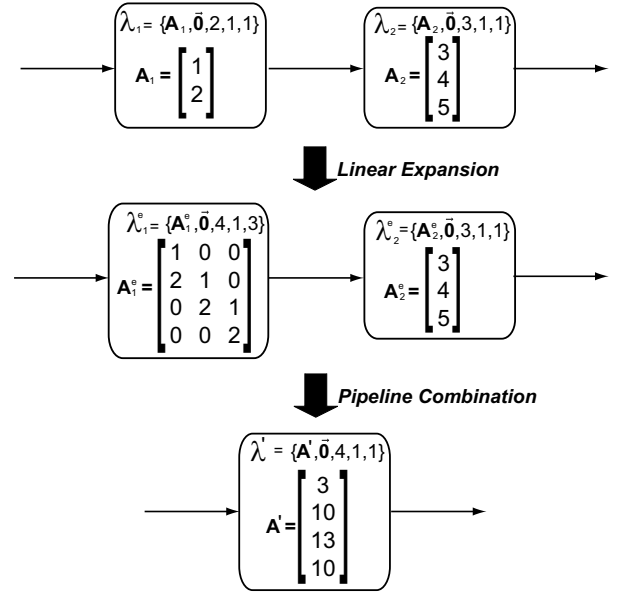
$\lambda_1 = \{\mathbf{A}_1, \vec{\mathbf{0}}, 2, 1, 1\}$

$\mathbf{A}_1 = \begin{bmatrix} 1 \\ 2 \end{bmatrix}$

$\lambda_2 = \{\mathbf{A}_2, \vec{\mathbf{0}}, 3, 1, 1\}$

$\mathbf{A}_2 = \begin{bmatrix} 3 \\ 4 \\ 5 \end{bmatrix}$

Linear Expansion

$\lambda_1^e = \{\mathbf{A}_1^e, \vec{\mathbf{0}}, 4, 1, 3\}$

$\mathbf{A}_1^e = \begin{bmatrix} 1 & 0 & 0 \\ 2 & 1 & 0 \\ 0 & 2 & 1 \\ 0 & 0 & 2 \end{bmatrix}$

$\lambda_2^e = \{\mathbf{A}_2^e, \vec{\mathbf{0}}, 3, 1, 1\}$

$\mathbf{A}_2^e = \begin{bmatrix} 3 \\ 4 \\ 5 \end{bmatrix}$

Pipeline Combination

$\lambda' = \{\mathbf{A}', \vec{\mathbf{0}}, 4, 1, 1\}$

$\mathbf{A}' = \begin{bmatrix} 3 \\ 10 \\ 13 \\ 10 \end{bmatrix}$